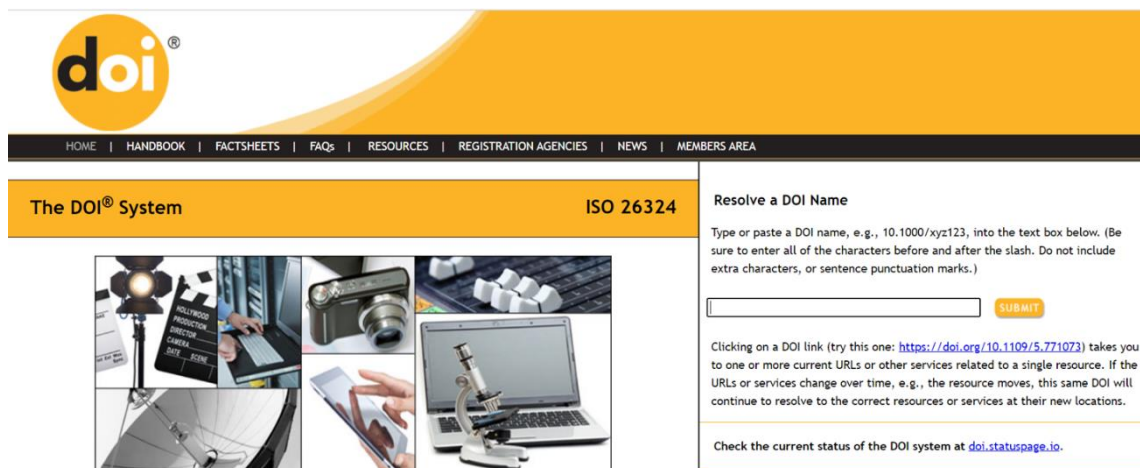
doi®

HOME | HANDBOOK | FACTSHEETS | FAQs | RESOURCES | REGISTRATION AGENCIES | NEWS | MEMBERS AREA

The DOI® System

ISO 26324

HOLLYWOOD PRODUCTION DIRECTOR CAMERA DATE SCENE

Resolve a DOI Name

Type or paste a DOI name, e.g., 10.1000/xyz123, into the text box below. (Be sure to enter all of the characters before and after the slash. Do not include extra characters, or sentence punctuation marks.)

SUBMIT

Clicking on a DOI link (try this one: https://doi.org/10.1109/5.771073) takes you to one or more current URLs or other services related to a single resource. If the URLs or services change over time, e.g., the resource moves, this same DOI will continue to resolve to the correct resources or services at their new locations.

Check the current status of the DOI system at doi.statuspage.io.